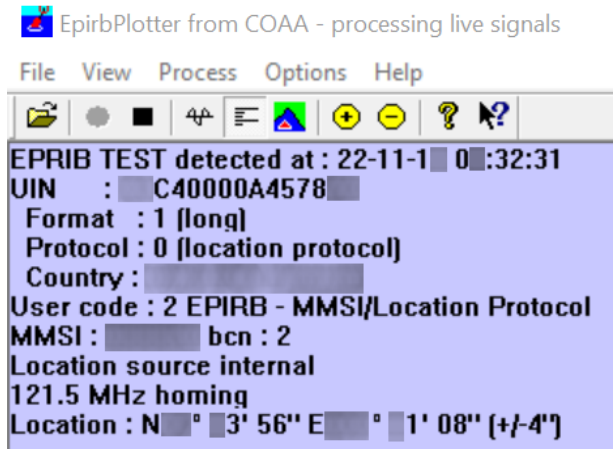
EpirbPlotter from COAA - processing live signals

File View Process Options Help

EPRIB TEST detected at : 22-11-1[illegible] 0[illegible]:32:31
UIN : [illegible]C40000A4578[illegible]
Format : 1 (long)
Protocol : 0 (location protocol)
Country : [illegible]
User code : 2 EPIRB - MMSI/Location Protocol
MMSI : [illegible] bcn : 2
Location source internal
121.5 MHz homing
Location : N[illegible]° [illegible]3' 56" E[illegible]° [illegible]1' 08" (+/-4")